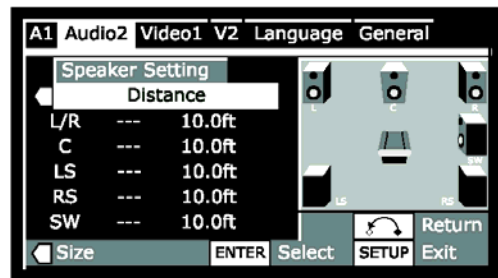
A1 Audio2 Video1 V2 Language General

Speaker Setting
Distance

| | | |
|---|---|---|
| L/R | --- | 10.0ft |
| C | --- | 10.0ft |
| LS | --- | 10.0ft |
| RS | --- | 10.0ft |
| SW | --- | 10.0ft |

L C R SW LS RS

Size ENTER Select Return SETUP Exit